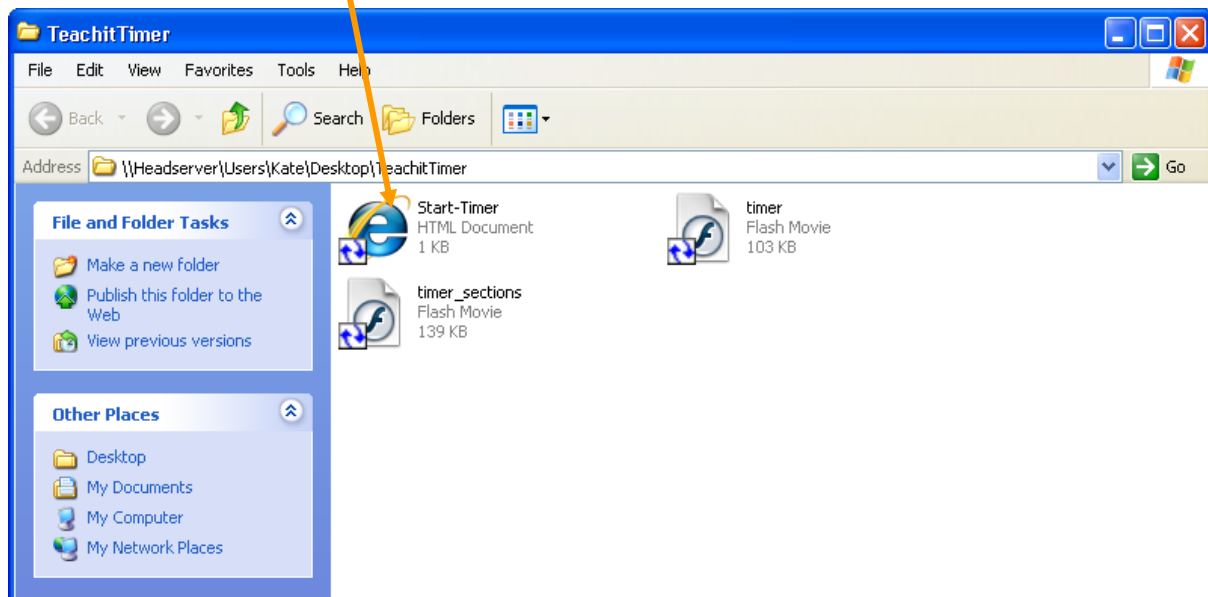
TeachitTimer

File Edit View Favorites Tools Help

Back Search Folders

Address \\Headserver\Users\Kate\Desktop\TeachitTimer Go

File and Folder Tasks

Make a new folder

Publish this folder to the Web

View previous versions

Other Places

Desktop

My Documents

My Computer

My Network Places

Start-Timer
HTML Document
1 KB

timer
Flash Movie
103 KB

timer_sections
Flash Movie
139 KB